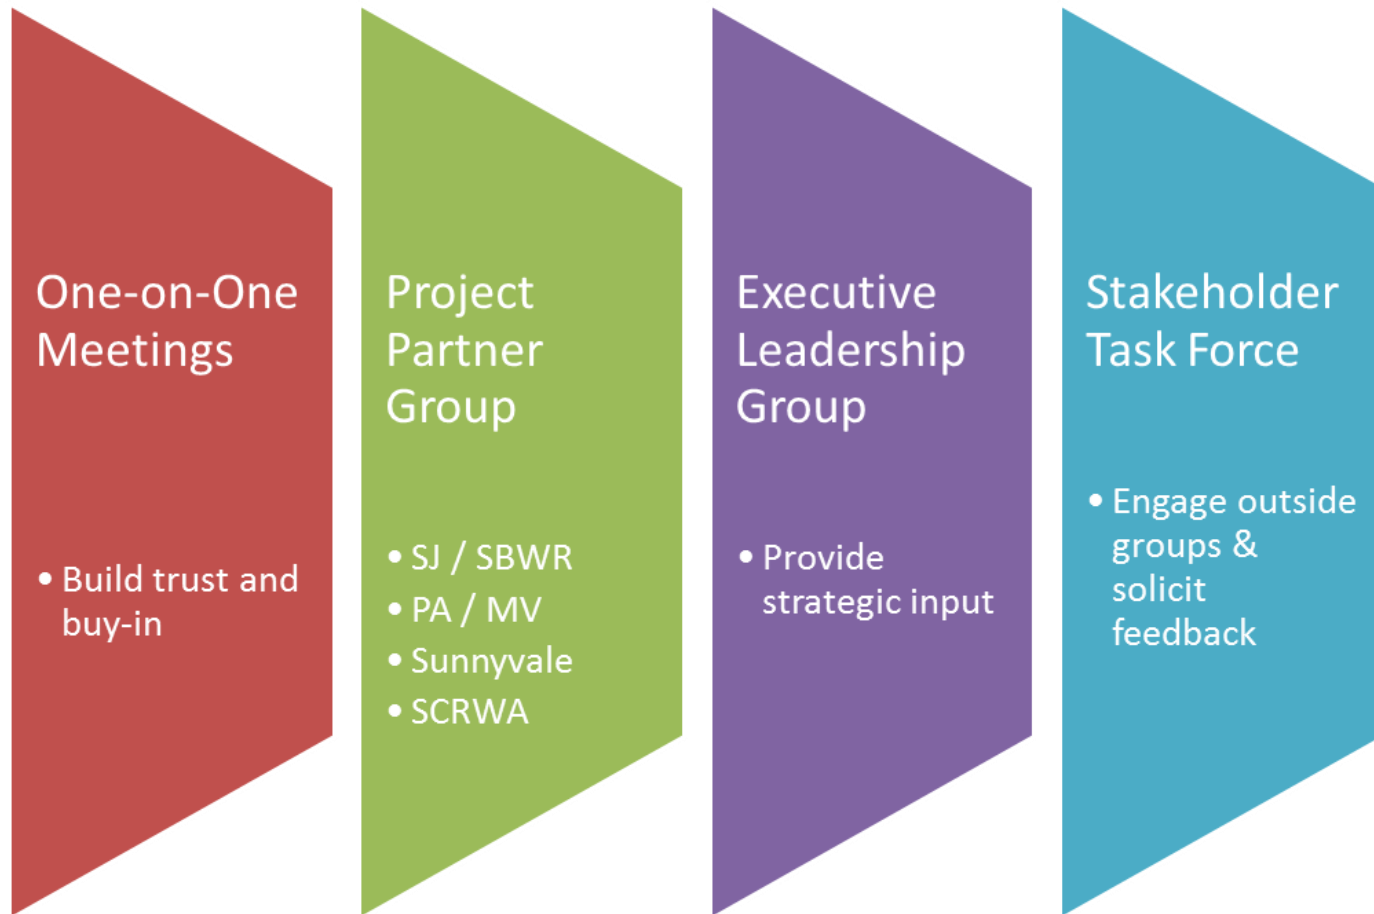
One-on-One Meetings

• Build trust and buy-in

Project Partner Group

• SJ / SBWR
• PA / MV
• Sunnyvale
• SCRWA

Executive Leadership Group

• Provide strategic input

Stakeholder Task Force

• Engage outside groups & solicit feedback